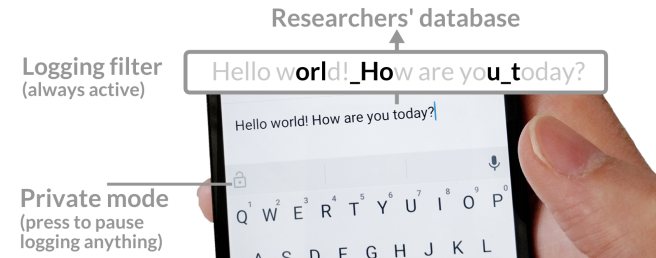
Researchers' database

Logging filter
(always active)

Hello world!_How are you_today?

Hello world! How are you today?

Private mode
(press to pause logging anything)

Q W E R T Y U I O P
A S D F G H J K L